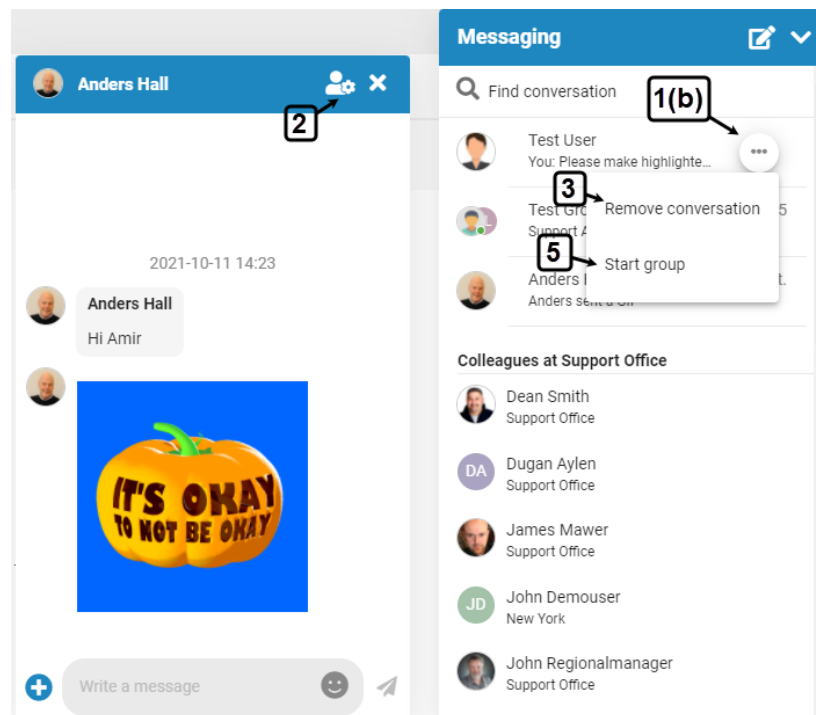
Anders Hall

2

2021-10-11 14:23

Anders Hall
Hi Amir

IT'S OKAY
TO NOT BE OKAY

Write a message

Messaging

Find conversation

1(b)

Test User
You: Please make highlighte...

3

Test Gro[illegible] 5
Support A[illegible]

Remove conversation

5

Start group

Anders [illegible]
Anders sent a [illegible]

Colleagues at Support Office

Dean Smith
Support Office

DA
Dugan Aylen
Support Office

James Mawer
Support Office

JD
John Demouser
New York

John Regionalmanager
Support Office